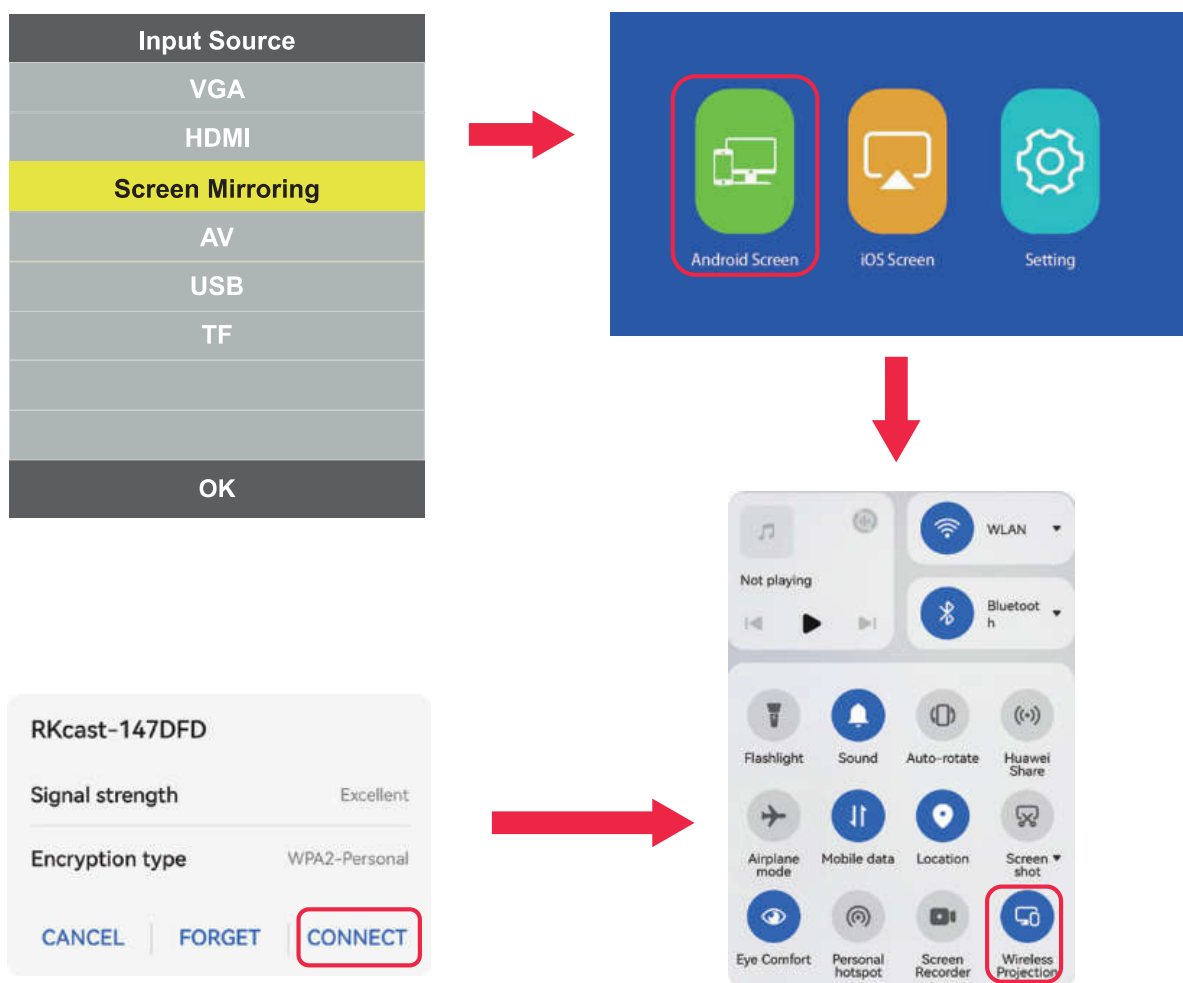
Input Source
VGA
HDMI
Screen Mirroring
AV
USB
TF
OK

Android Screen
iOS Screen
Setting

Not playing
WLAN
Bluetoot h
Flashlight
Sound
Auto-rotate
Huawei Share
Airplane mode
Mobile data
Location
Screen shot
Eye Comfort
Personal hotspot
Screen Recorder
Wireless Projection

RKcast-147DFD
Signal strength
Excellent
Encryption type
WPA2-Personal
CANCEL
FORGET
CONNECT